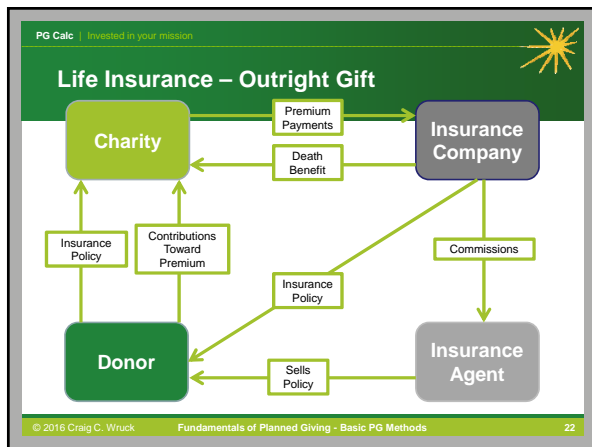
PG Calc | Invested in your mission

Life Insurance – Outright Gift

Charity

Premium Payments

Insurance Company

Death Benefit

Insurance Policy

Contributions Toward Premium

Commissions

Insurance Policy

Donor

Sells Policy

Insurance Agent

© 2016 Craig C. Wruck

Fundamentals of Planned Giving - Basic PG Methods

22